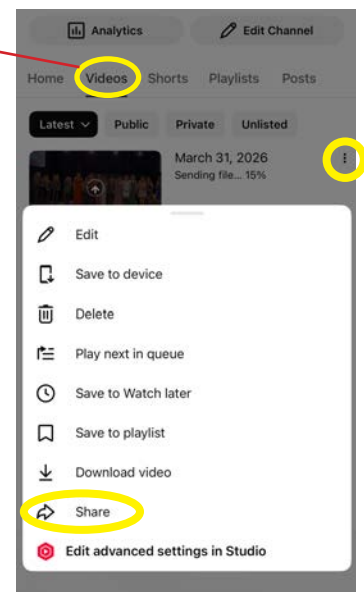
Analytics
Edit Channel

Home Videos Shorts Playlists Posts

Latest Public Private Unlisted

March 31, 2026
Sending file... 15%

Edit
Save to device
Delete
Play next in queue
Save to Watch later
Save to playlist
Download video
Share
Edit advanced settings in Studio